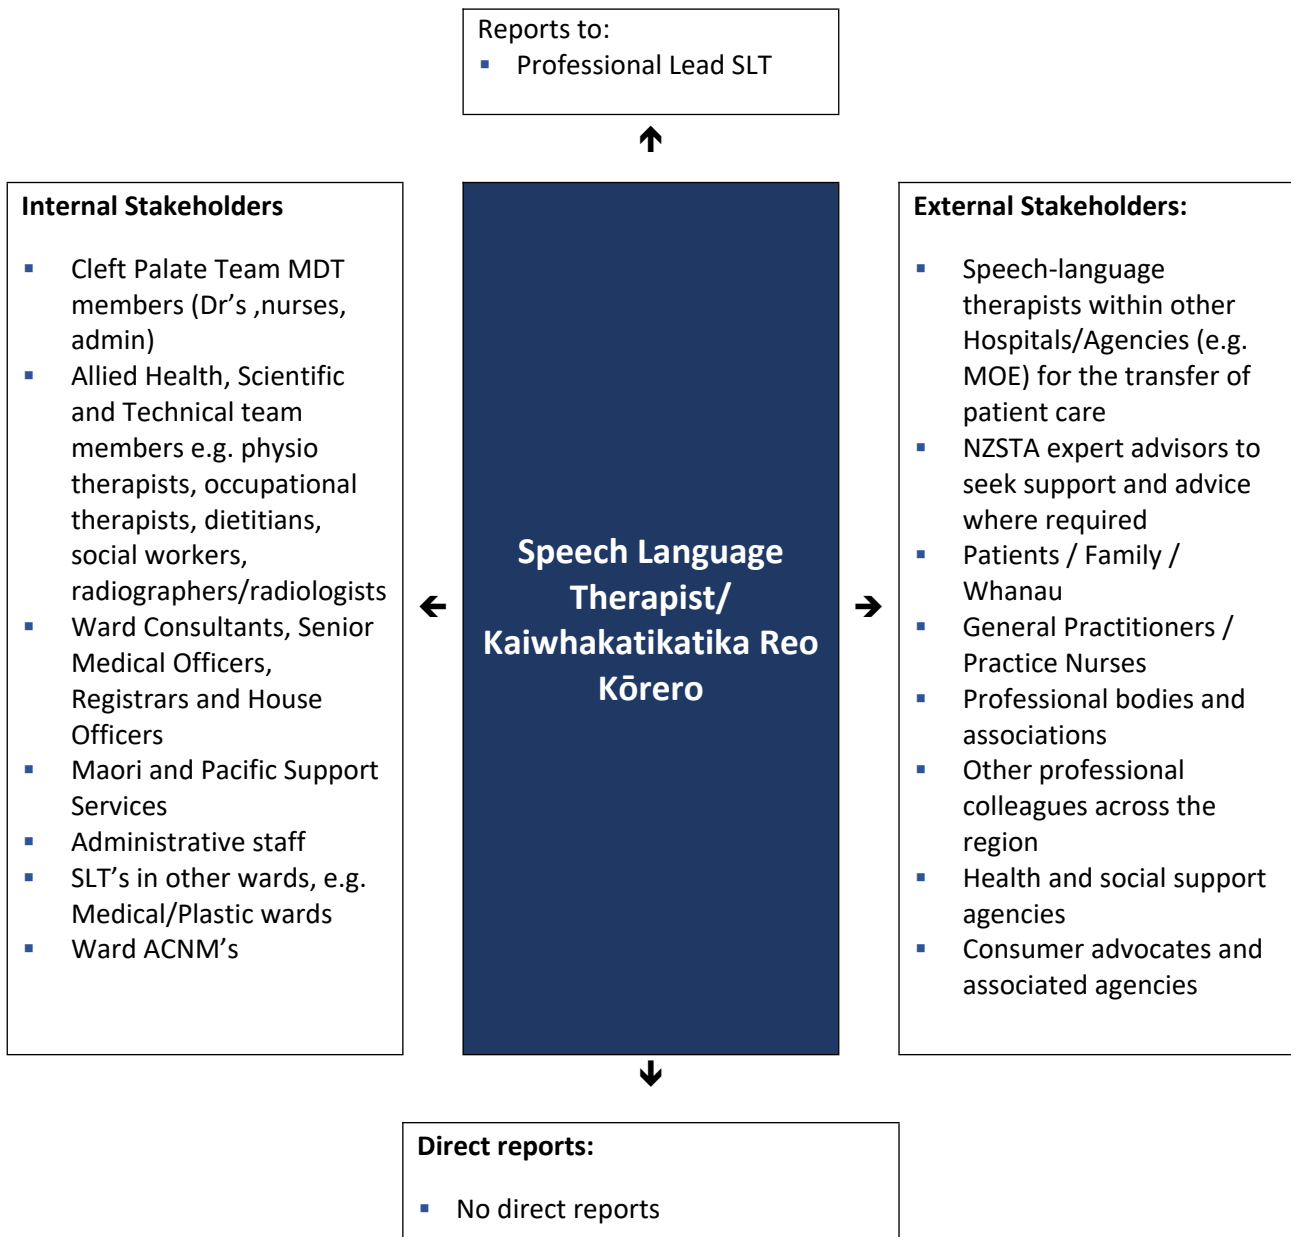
Reports to:
- Professional Lead SLT

Internal Stakeholders

- Cleft Palate Team MDT members (Dr's ,nurses, admin)
- Allied Health, Scientific and Technical team members e.g. physio therapists, occupational therapists, dietitians, social workers, radiographers/radiologists
- Ward Consultants, Senior Medical Officers, Registrars and House Officers
- Maori and Pacific Support Services
- Administrative staff
- SLT's in other wards, e.g. Medical/Plastic wards
- Ward ACNM's

Speech Language Therapist/ Kaiwhakatikatika Reo Kōrero

External Stakeholders:

- Speech-language therapists within other Hospitals/Agencies (e.g. MOE) for the transfer of patient care
- NZSTA expert advisors to seek support and advice where required
- Patients / Family / Whanau
- General Practitioners / Practice Nurses
- Professional bodies and associations
- Other professional colleagues across the region
- Health and social support agencies
- Consumer advocates and associated agencies

Direct reports:

- No direct reports